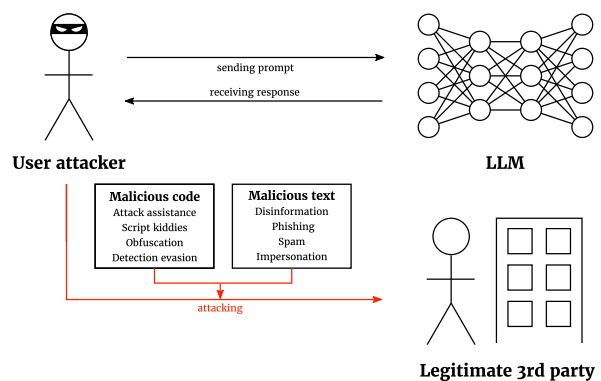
sending prompt

receiving response

User attacker

LLM

Malicious code
Attack assistance
Script kiddies
Obfuscation
Detection evasion

Malicious text
Disinformation
Phishing
Spam
Impersonation

attacking

Legitimate 3rd party